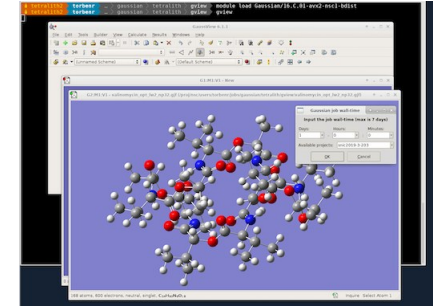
tetralith2 torbmer ~ gaussian tetralith gview module load Gaussian/16.C.01-avx2-nsc1-bdist
tetralith2 torbmer ~ gaussian tetralith gview gview

GaussView 6.1.1

File Edit Tools Builder View Calculate Results Windows Help

[Unnamed Scheme] [Default Scheme]

G1:M1:V1 - New

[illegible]

Gaussian Job Wall-time

Input the job wall-time (max is 7 days)

Days: 0 Hours: 1 Minutes: 0

Available projects: snic2022-5-283

OK Cancel

168 atoms, 600 electrons, neutral, singlet, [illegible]

Inquire - Select Atom 1